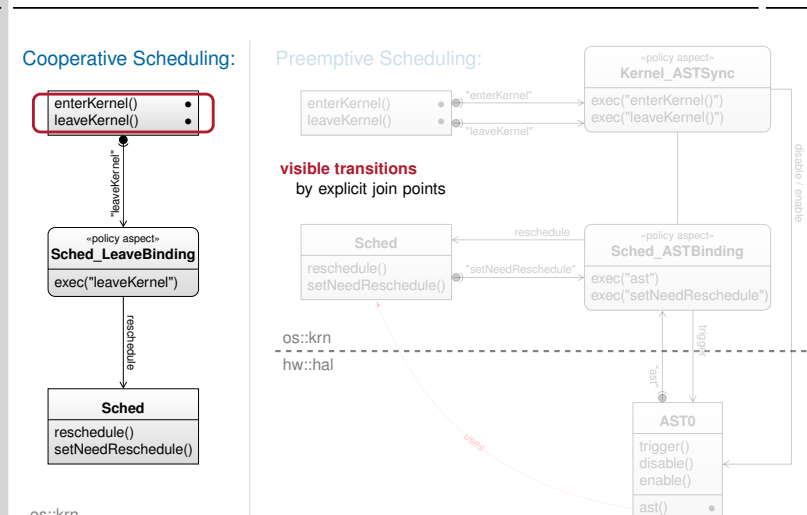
Cooperative Scheduling:

enterKernel()
leaveKernel()

"leaveKernel"

«policy aspect»
Sched_LeaveBinding
exec("leaveKernel")

reschedule

Sched
reschedule()
setNeedReschedule()

os::krn

Preemptive Scheduling:

enterKernel()
leaveKernel()

"enterKernel"
"leaveKernel"

«policy aspect»
Kernel_ASTSync
exec("enterKernel()")
exec("leaveKernel()")

disable / enable

visible transitions
by explicit join points

Sched
reschedule()
setNeedReschedule()

reschedule
"setNeedReschedule"

«policy aspect»
Sched_ASTBinding
exec("ast")
exec("setNeedReschedule")

trigger
"ast"

os::krn
hw::hal

uses

AST0
trigger()
disable()
enable()
ast()